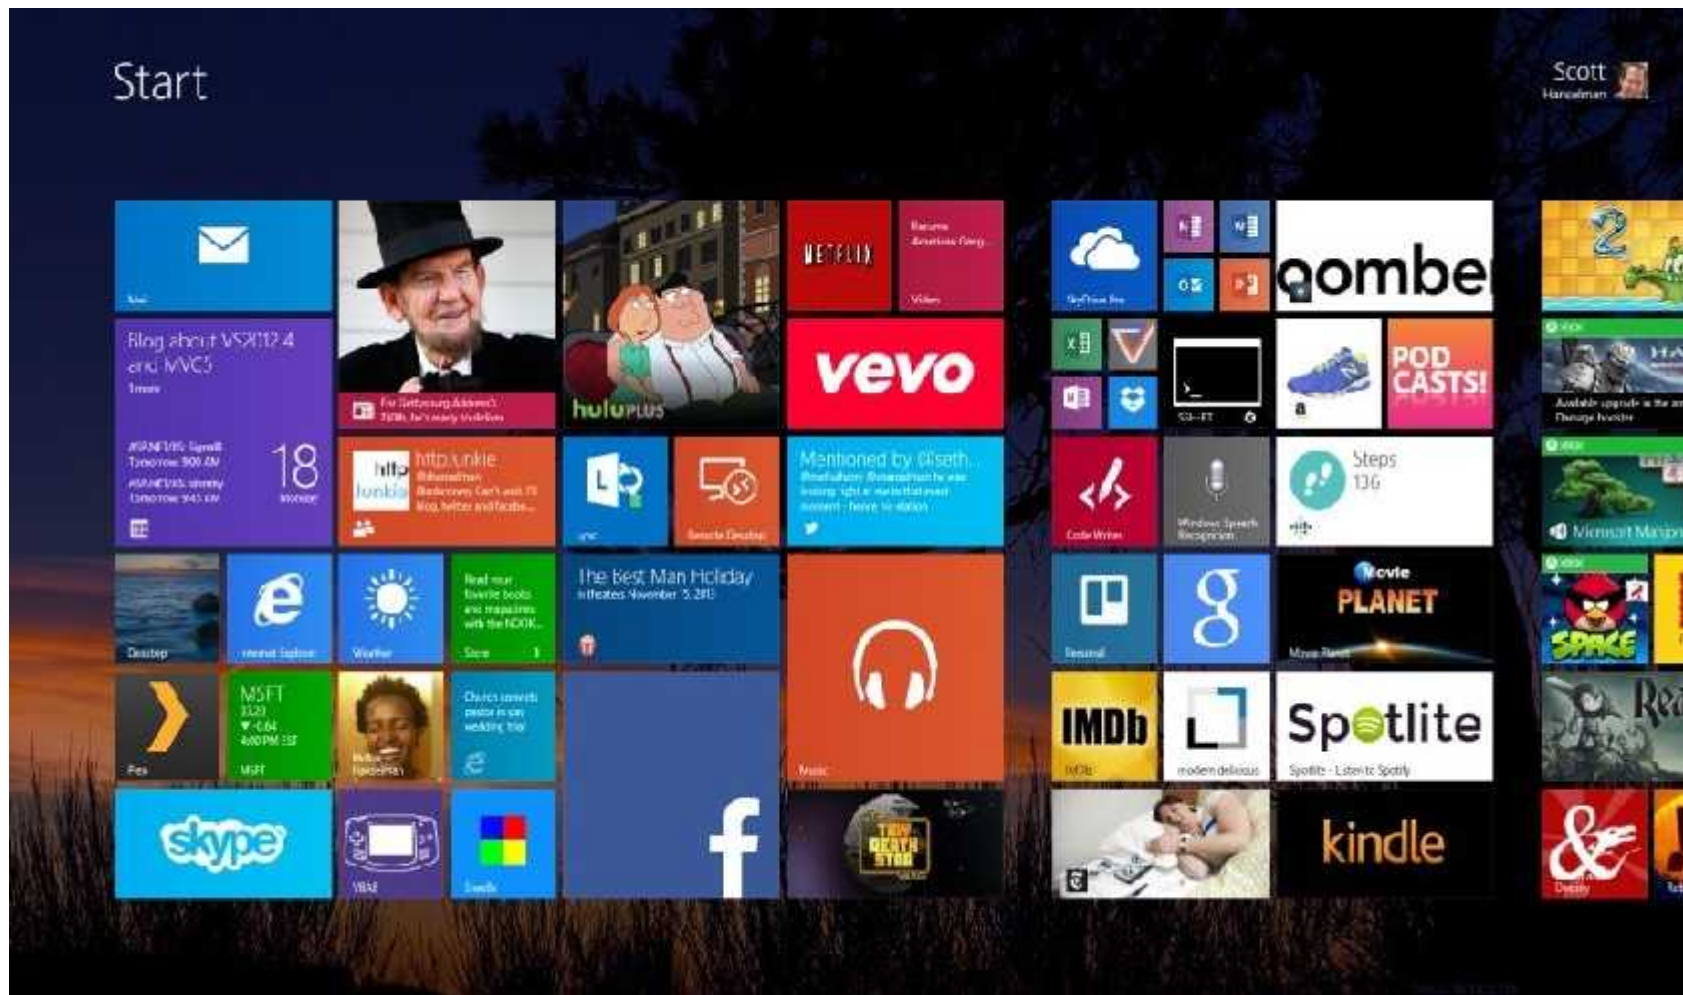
Start

Scott
Hanselman

Mail

Blog about VS2013.4 and MVC5
1mon

18
Monday

NETFLIX

Video

vevo

huluPLUS

http.unkie

Mentioned by @lseth

Lync

Remote Desktop

Desktop

Internet Explorer

Weather

Store

The Best Man Holiday
In theaters November 15, 2013

Music

Plex

MSFT

MSFT

SkyDrive Pro

oombe

POD CASTS!

Steps
136

Code Writer

Windows Speech Recognition

Movie PLANET

Movie Planet

IMDb

IMDb

modern.delicious

Spotlite

Spotlite - Listen to Spotify

kindle

skype

f

Microsoft Mahjong

SPACE

Duolingo